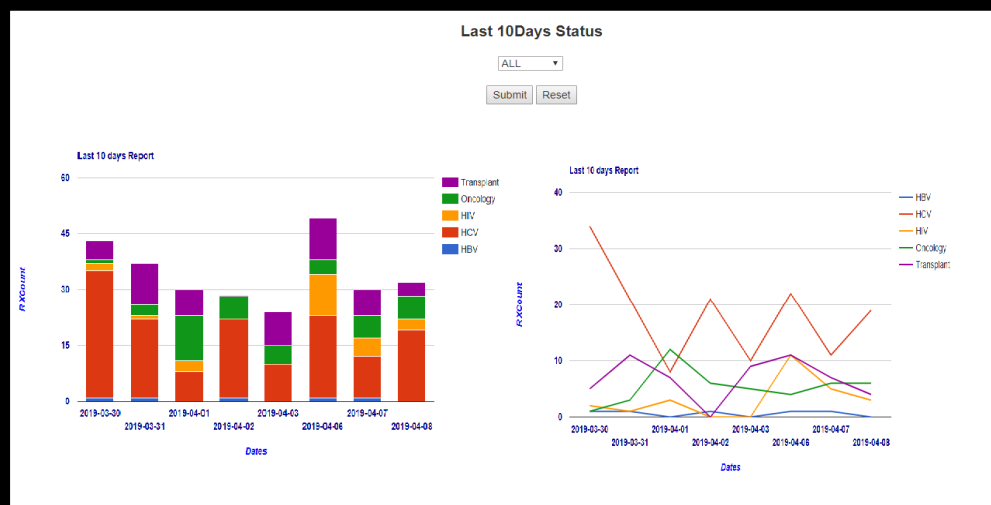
Last 10Days Status

ALL

Submit Reset

Last 10 days Report

60
45
30
15
0

RXCount

2019-03-30
2019-03-31
2019-04-01
2019-04-02
2019-04-03
2019-04-06
2019-04-07
2019-04-08

Dates

Transplant
Oncology
HIV
HCV
HBV

Last 10 days Report

40
30
20
10
0

RXCount

2019-03-30
2019-03-31
2019-04-01
2019-04-02
2019-04-03
2019-04-06
2019-04-07
2019-04-08

Dates

HBV
HCV
HIV
Oncology
Transplant